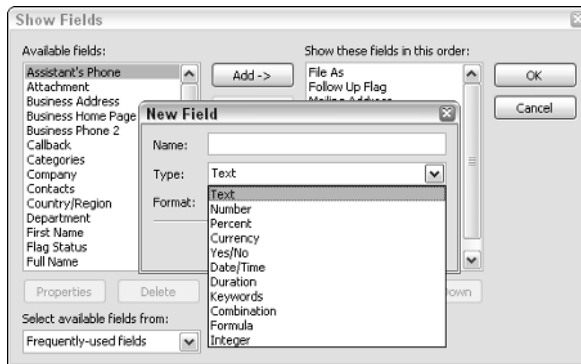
Show Fields

Available fields:

Assistant's Phone
Attachment
Business Address
Business Home Page
Business Phone 2
Callback
Categories
Company
Contacts
Country/Region
Department
First Name
Flag Status
Full Name

Add ->

Show these fields in this order:

File As
Follow Up Flag
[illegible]

OK

Cancel

Properties

Delete

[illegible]own

Select available fields from:

Frequently-used fields

New Field

Name:

Type:

Text

Format:

Text
Number
Percent
Currency
Yes/No
Date/Time
Duration
Keywords
Combination
Formula
Integer